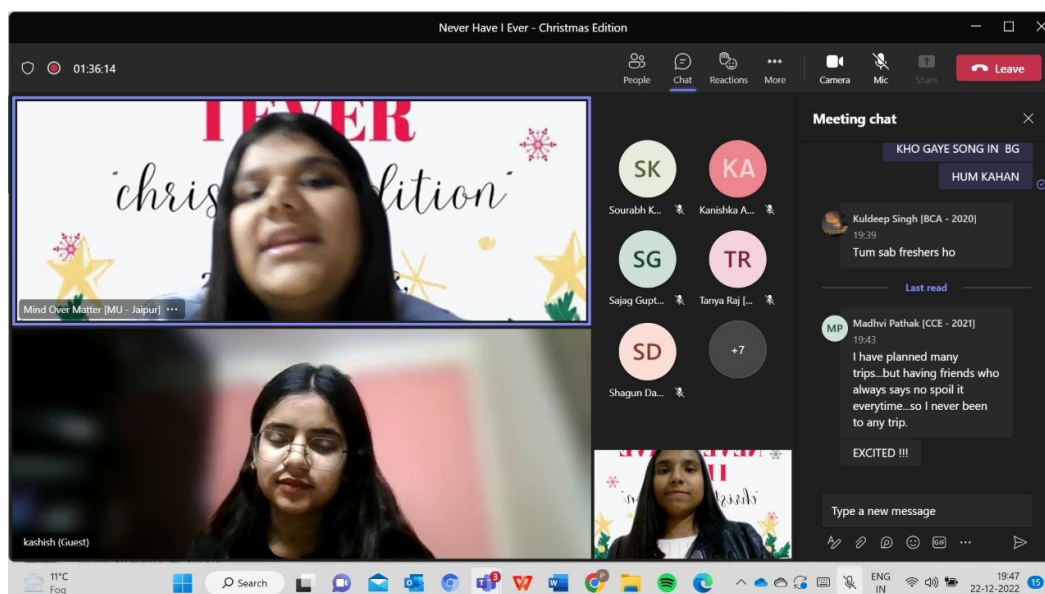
Never Have I Ever - Christmas Edition

01:36:14

People Chat Reactions More Camera Mic Share Leave

EVER
"christ dition"

Mind Over Matter [MU - Jaipur] ···

SK
Sourabh K...
KA
Kanishka A...
SG
Sajag Gupt...
TR
Tanya Raj [...
SD
Shagun Da...
+7

kashish (Guest)

Meeting chat

KHO GAYE SONG IN BG

HUM KAHAN

Kuldeep Singh [BCA - 2020]
19:39
Tum sab freshers ho

Last read

MP
Madhvi Pathak [CCE - 2021]
19:43
I have planned many trips...but having friends who always says no spoil it everytime...so I never been to any trip.

EXCITED !!!

Type a new message

11°C
Fog

Search

ENG
IN

19:47
22-12-2022